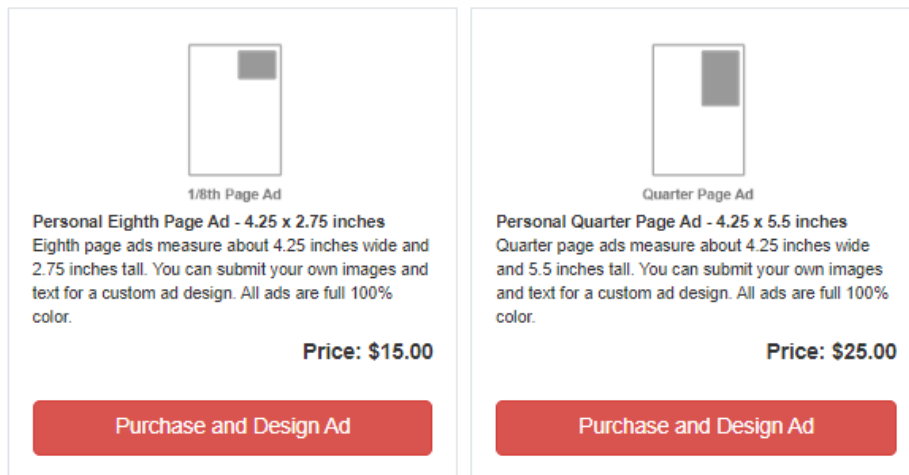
1/8th Page Ad

Personal Eighth Page Ad - 4.25 x 2.75 inches
Eighth page ads measure about 4.25 inches wide and 2.75 inches tall. You can submit your own images and text for a custom ad design. All ads are full 100% color.

Price: $15.00

Purchase and Design Ad

Quarter Page Ad

Personal Quarter Page Ad - 4.25 x 5.5 inches
Quarter page ads measure about 4.25 inches wide and 5.5 inches tall. You can submit your own images and text for a custom ad design. All ads are full 100% color.

Price: $25.00

Purchase and Design Ad